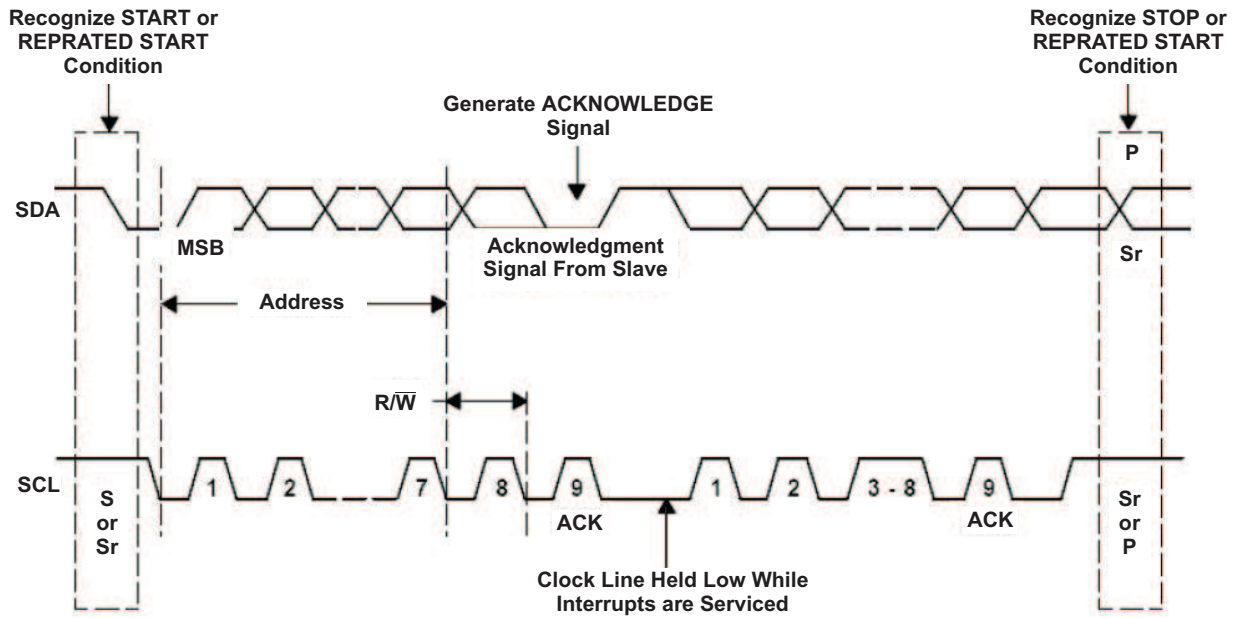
Recognize START or REPRATED START Condition

Recognize STOP or REPRATED START Condition

Generate ACKNOWLEDGE Signal

P

SDA

MSB

Acknowledgment Signal From Slave

Sr

Address

$R/\overline{W}$

SCL

S or Sr

1

2

7

8

9

ACK

1

2

3 - 8

9

ACK

Sr or P

Clock Line Held Low While Interrupts are Serviced